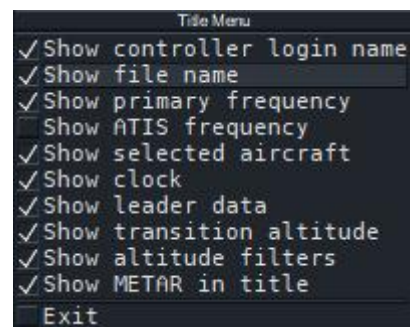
Title Menu

✓Show controller login name
✓Show file name
✓Show primary frequency
Show ATIS frequency
✓Show selected aircraft
✓Show clock
✓Show leader data
✓Show transition altitude
✓Show altitude filters
✓Show METAR in title
Exit